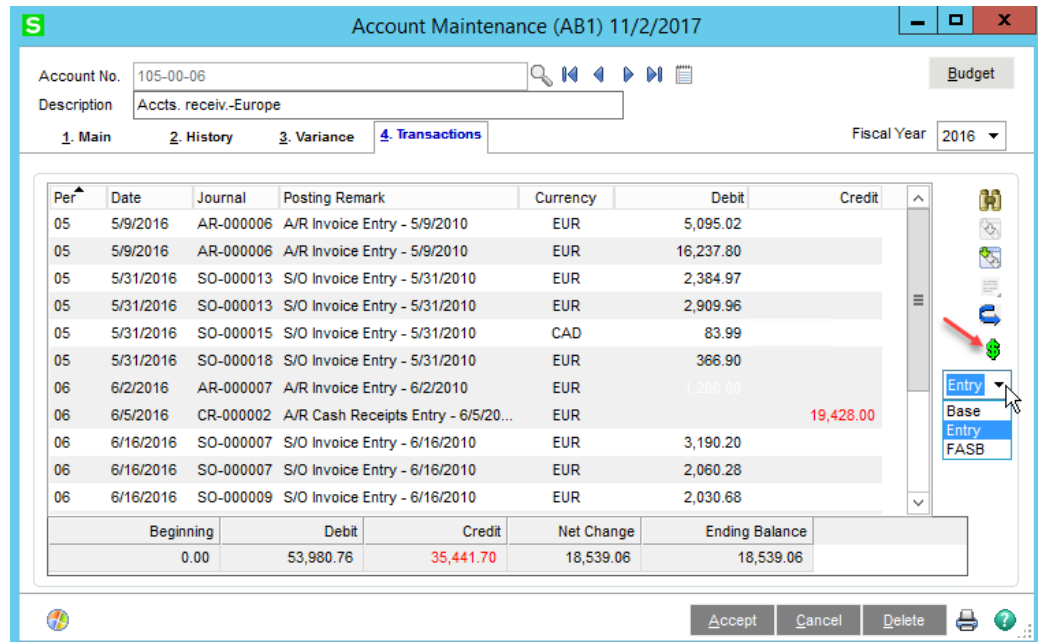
S Account Maintenance (AB1) 11/2/2017

Account No. 105-00-06
Description Accts. receiv.-Europe

Budget

1. Main 2. History 3. Variance 4. Transactions

Fiscal Year 2016

| Per | Date | Journal | Posting Remark | Currency | Debit | Credit |
|---|---|---|---|---|---|---|
| 05 | 5/9/2016 | AR-000006 | A/R Invoice Entry - 5/9/2010 | EUR | 5,095.02 | |
| 05 | 5/9/2016 | AR-000006 | A/R Invoice Entry - 5/9/2010 | EUR | 16,237.80 | |
| 05 | 5/31/2016 | SO-000013 | S/O Invoice Entry - 5/31/2010 | EUR | 2,384.97 | |
| 05 | 5/31/2016 | SO-000013 | S/O Invoice Entry - 5/31/2010 | EUR | 2,909.96 | |
| 05 | 5/31/2016 | SO-000015 | S/O Invoice Entry - 5/31/2010 | CAD | 83.99 | |
| 05 | 5/31/2016 | SO-000018 | S/O Invoice Entry - 5/31/2010 | EUR | 366.90 | |
| 06 | 6/2/2016 | AR-000007 | A/R Invoice Entry - 6/2/2010 | EUR | 1,200.00 | |
| 06 | 6/5/2016 | CR-000002 | A/R Cash Receipts Entry - 6/5/20... | EUR | | 19,428.00 |
| 06 | 6/16/2016 | SO-000007 | S/O Invoice Entry - 6/16/2010 | EUR | 3,190.20 | |
| 06 | 6/16/2016 | SO-000007 | S/O Invoice Entry - 6/16/2010 | EUR | 2,060.28 | |
| 06 | 6/16/2016 | SO-000009 | S/O Invoice Entry - 6/16/2010 | EUR | 2,030.68 | |

Entry
Base
Entry
FASB

| Beginning | Debit | Credit | Net Change | Ending Balance |
|---|---|---|---|---|
| 0.00 | 53,980.76 | 35,441.70 | 18,539.06 | 18,539.06 |

Accept Cancel Delete